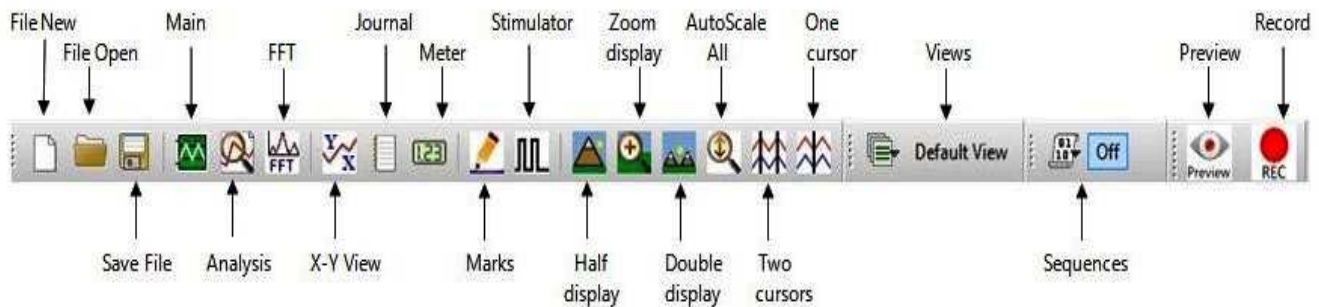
File New
File Open
Main
FFT
Journal
Meter
Stimulator
Zoom display
AutoScale All
One cursor
Views
Preview
Record

FFT
123
Default View
Off
Preview
REC

Save File
Analysis
X-Y View
Marks
Half display
Double display
Two cursors
Sequences